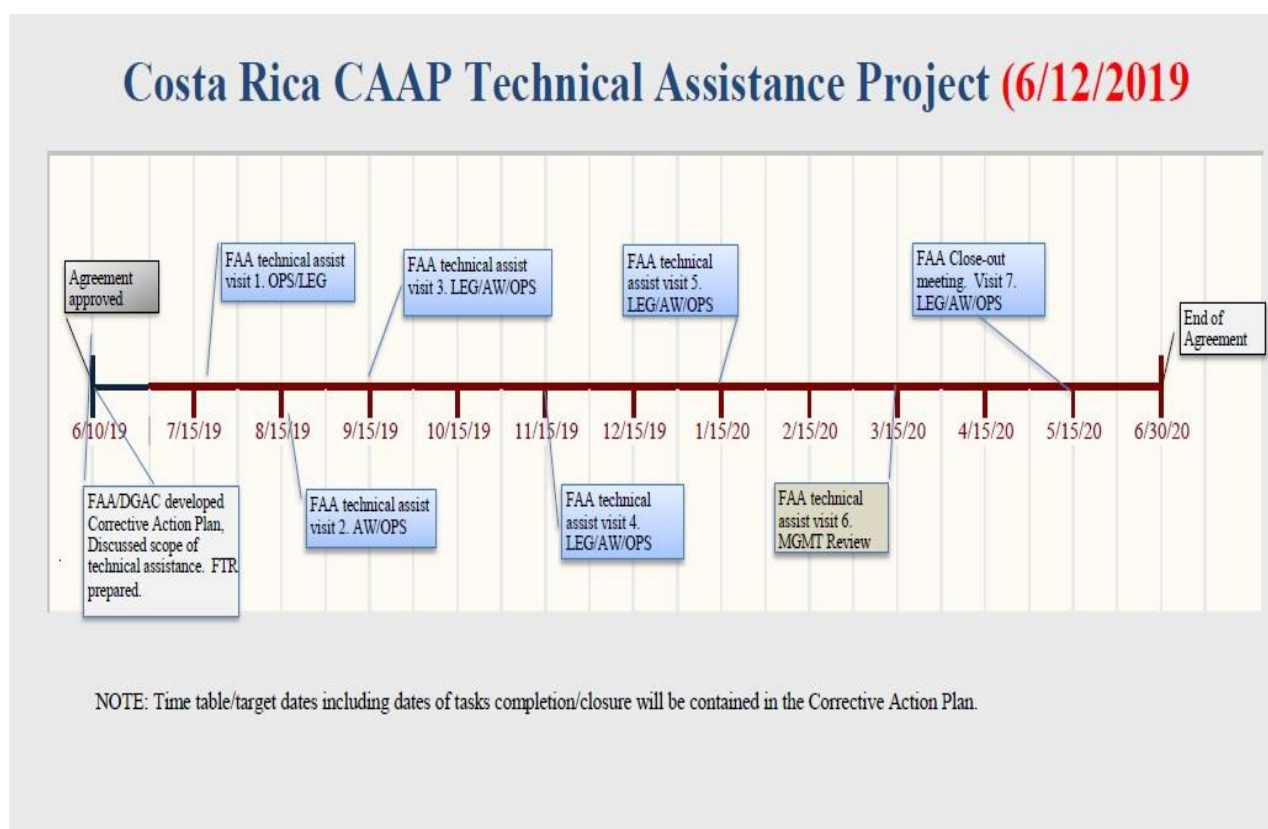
Costa Rica CAAP Technical Assistance Project (6/12/2019

Agreement approved

FAA technical assist visit 1. OPS/LEG

FAA technical assist visit 3. LEG/AW/OPS

FAA technical assist visit 5. LEG/AW/OPS

FAA Close-out meeting. Visit 7. LEG/AW/OPS

End of Agreement

6/10/19

7/15/19

8/15/19

9/15/19

10/15/19

11/15/19

12/15/19

1/15/20

2/15/20

3/15/20

4/15/20

5/15/20

6/30/20

FAA/DGAC developed Corrective Action Plan, Discussed scope of technical assistance. FTR prepared.

FAA technical assist visit 2. AW/OPS

FAA technical assist visit 4. LEG/AW/OPS

FAA technical assist visit 6. MGMT Review

NOTE: Time table/target dates including dates of tasks completion/closure will be contained in the Corrective Action Plan.